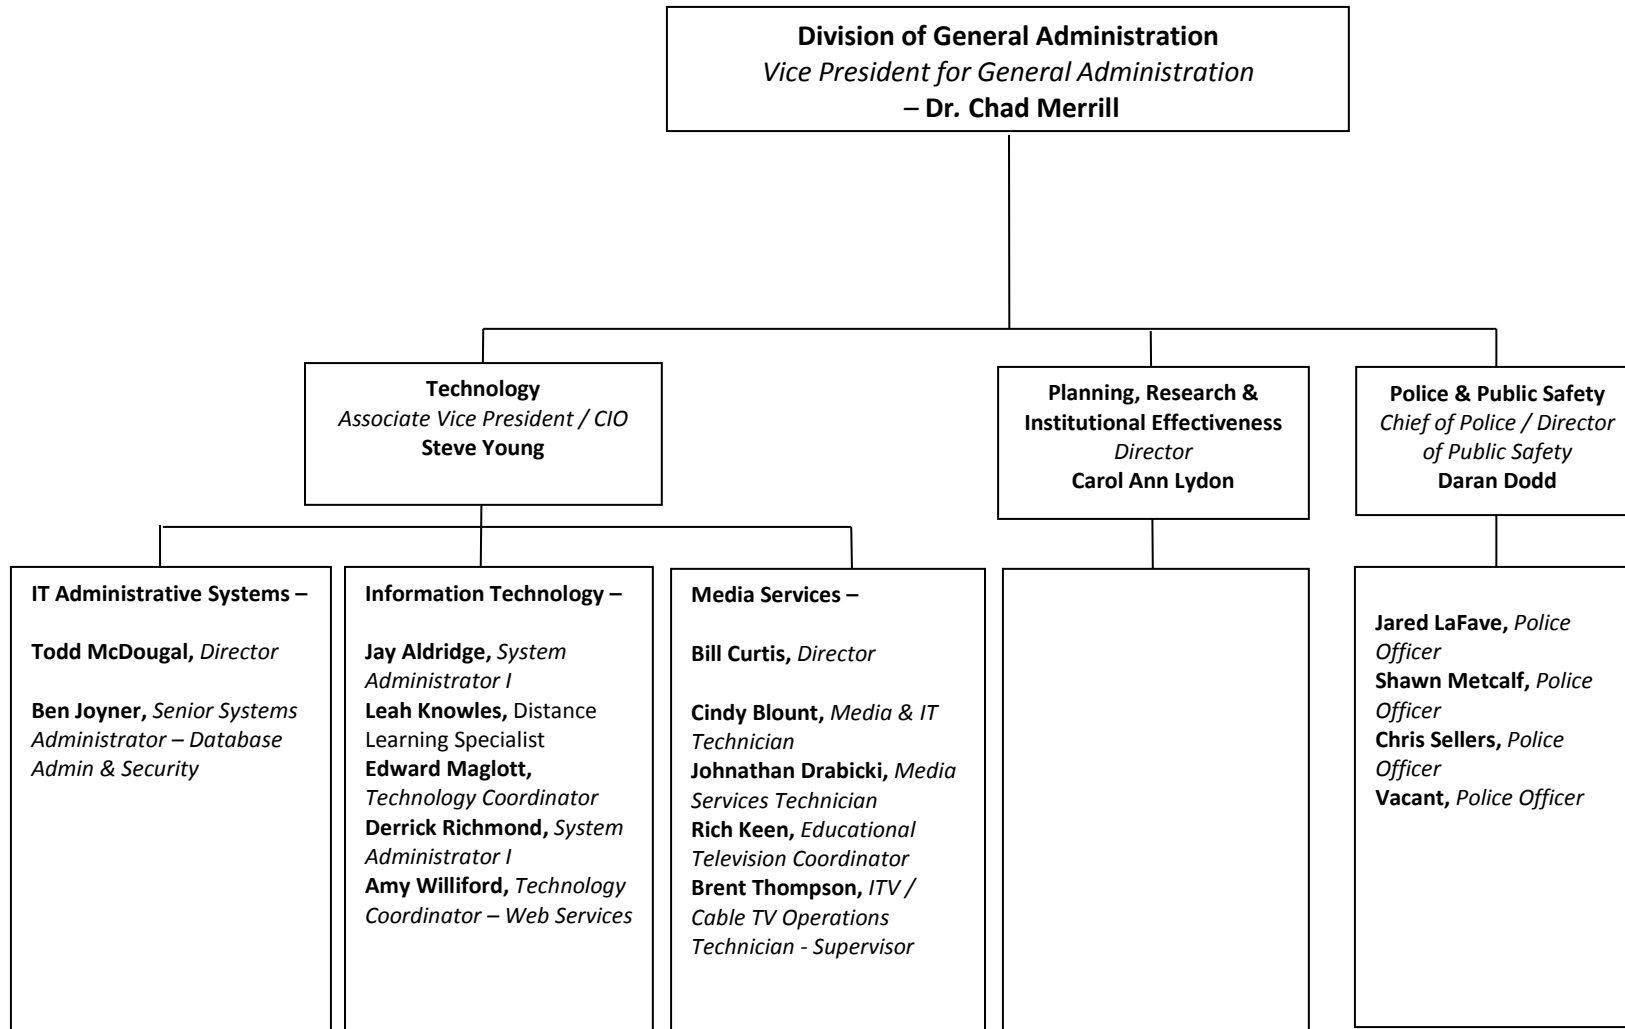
Division of General Administration
Vice President for General Administration
– Dr. Chad Merrill

Technology
Associate Vice President / CIO
Steve Young

Planning, Research & Institutional Effectiveness
Director
Carol Ann Lydon

Police & Public Safety
Chief of Police / Director of Public Safety
Daran Dodd

IT Administrative Systems –

Todd McDougal, Director

Ben Joyner, Senior Systems Administrator – Database Admin & Security

Information Technology –

Jay Aldridge, System Administrator I
Leah Knowles, Distance Learning Specialist
Edward Maglott, Technology Coordinator
Derrick Richmond, System Administrator I
Amy Williford, Technology Coordinator – Web Services

Media Services –

Bill Curtis, Director

Cindy Blount, Media & IT Technician
Johnathan Drabicki, Media Services Technician
Rich Keen, Educational Television Coordinator
Brent Thompson, ITV / Cable TV Operations Technician - Supervisor

Jared LaFave, Police Officer
Shawn Metcalf, Police Officer
Chris Sellers, Police Officer
Vacant, Police Officer